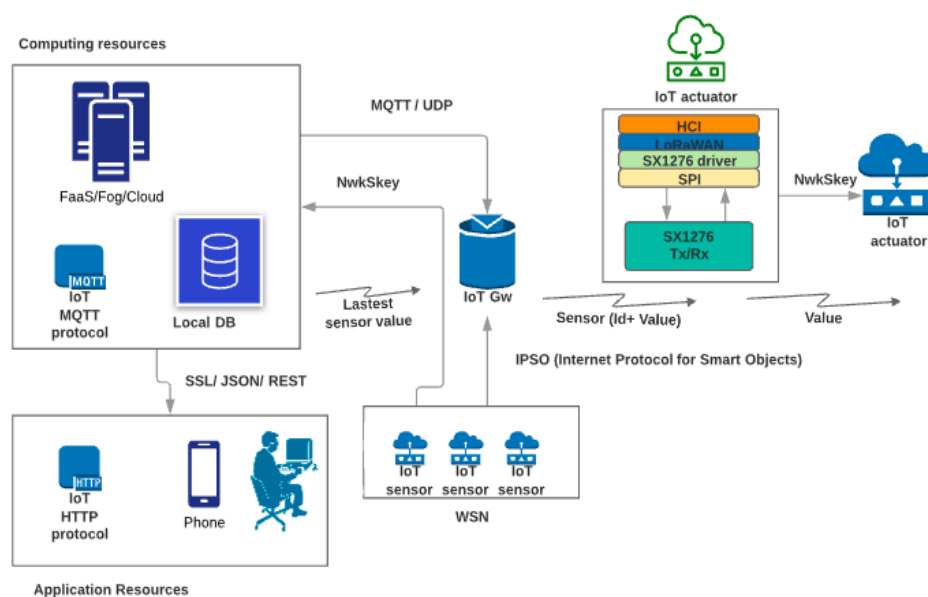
Computing resources

FaaS/Fog/Cloud

MQTT
IoT
MQTT
protocol

Local DB

MQTT / UDP

NwkSkey

Lastest
sensor value

IoT Gw

IoT actuator

HCI
LoRaWAN
SX1276 driver
SPI

SX1276
Tx/Rx

NwkSkey

IoT
actuator

Sensor (Id+ Value)

Value

IPSO (Internet Protocol for Smart Objects)

SSL/ JSON/ REST

HTTP
IoT
HTTP
protocol

Phone

IoT
sensor

IoT
sensor

IoT
sensor

WSN

Application Resources